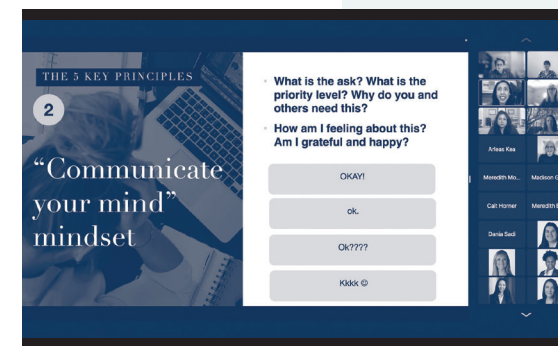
THE 5 KEY PRINCIPLES

2

“Communicate your mind” mindset

What is the ask? What is the priority level? Why do you and others need this?

How am I feeling about this? Am I grateful and happy?

OKAY!

ok.

Ok????

Kkkk ☺

Arleas Kea

Meredith Mo...

Madison G

Cait Horner

Meredith I

Dania Sedi